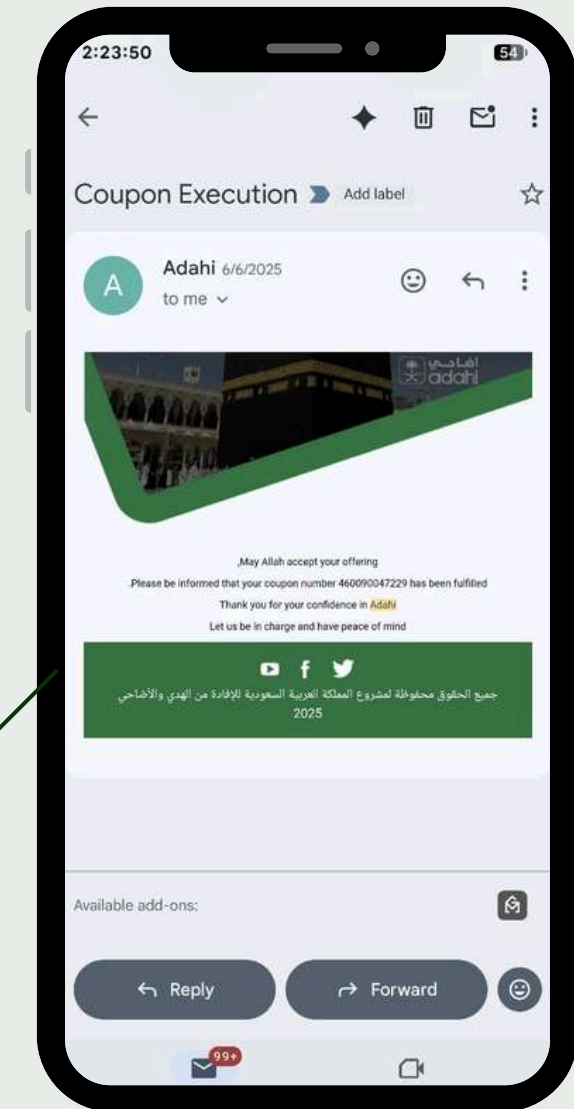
2:23:50

54

Coupon Execution Add label

Adahi 6/6/2025

to me

أضاحي
adahi

,May Allah accept your offering

Please be informed that your coupon number 460090047229 has been fulfilled

Thank you for your confidence in Adahi

Let us be in charge and have peace of mind

جميع الحقوق محفوظة لمشروع المملكة العربية السعودية للإفادة من الهدي والأضاحي 2025

Available add-ons:

Reply

Forward

99+